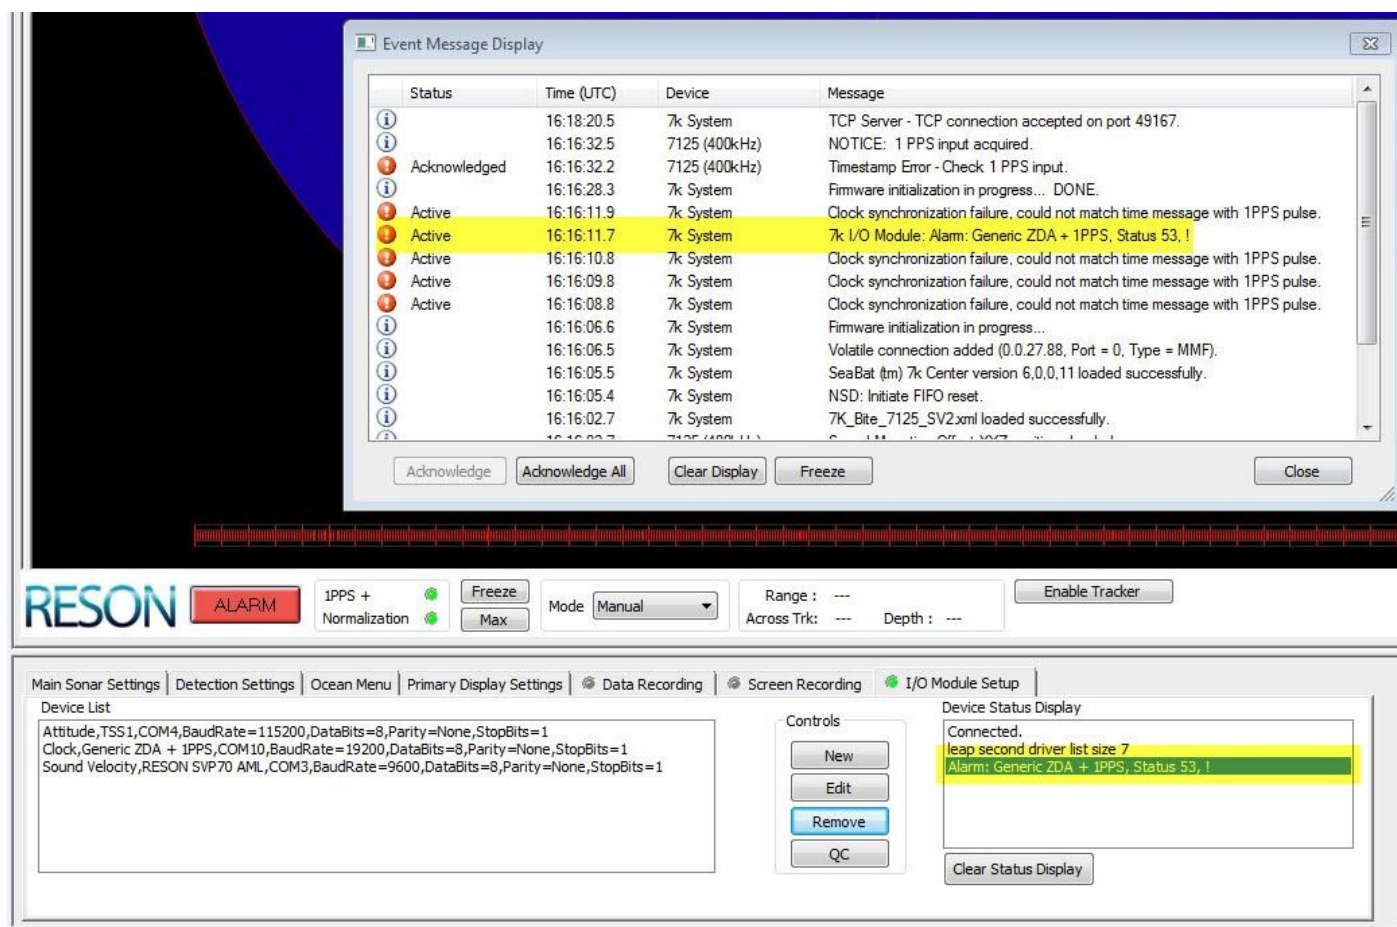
Event Message Display

| Status | Time (UTC) | Device | Message |
|---|---|---|---|
| | 16:18:20.5 | 7k System | TCP Server - TCP connection accepted on port 49167. |
| | 16:16:32.5 | 7125 (400kHz) | NOTICE: 1 PPS input acquired. |
| Acknowledged | 16:16:32.2 | 7125 (400kHz) | Timestamp Error - Check 1 PPS input. |
| | 16:16:28.3 | 7k System | Firmware initialization in progress... DONE. |
| Active | 16:16:11.9 | 7k System | Clock synchronization failure, could not match time message with 1PPS pulse. |
| Active | 16:16:11.7 | 7k System | 7k I/O Module: Alarm: Generic ZDA + 1PPS, Status 53, ! |
| Active | 16:16:10.8 | 7k System | Clock synchronization failure, could not match time message with 1PPS pulse. |
| Active | 16:16:09.8 | 7k System | Clock synchronization failure, could not match time message with 1PPS pulse. |
| Active | 16:16:08.8 | 7k System | Clock synchronization failure, could not match time message with 1PPS pulse. |
| | 16:16:06.6 | 7k System | Firmware initialization in progress... |
| | 16:16:06.5 | 7k System | Volatile connection added (0.0.27.88, Port = 0, Type = MMF). |
| | 16:16:05.5 | 7k System | SeaBat (tm) 7k Center version 6,0,0,11 loaded successfully. |
| | 16:16:05.4 | 7k System | NSD: Initiate FIFO reset. |
| | 16:16:02.7 | 7k System | 7K_Bite_7125_SV2.xml loaded successfully. |
| | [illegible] | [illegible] | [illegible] |

Acknowledge  Acknowledge All  Clear Display  Freeze  Close

RESON  ALARM  1PPS +  Normalization  Freeze  Max  Mode  Manual  Range : ---  Across Trk: ---  Depth : ---  Enable Tracker

Main Sonar Settings | Detection Settings | Ocean Menu | Primary Display Settings | Data Recording | Screen Recording | I/O Module Setup

Device List
Attitude,TSS1,COM4,BaudRate=115200,DataBits=8,Parity=None,StopBits=1
Clock,Generic ZDA + 1PPS,COM10,BaudRate=19200,DataBits=8,Parity=None,StopBits=1
Sound Velocity,RESON SVP70 AML,COM3,BaudRate=9600,DataBits=8,Parity=None,StopBits=1

Controls
New
Edit
Remove
QC

Device Status Display
Connected.
leap second driver list size 7
Alarm: Generic ZDA + 1PPS, Status 53, !

Clear Status Display